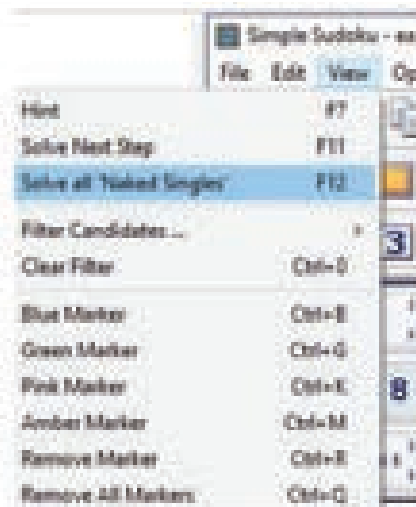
Simple Sudoku - ex

File Edit View Op

Hint F7
Solve Next Step F11
Solve all "Naked Singles" F12

Filter Candidates... ›
Clear Filter Ctrl+0

Blue Marker Ctrl+B
Green Marker Ctrl+G
Pink Marker Ctrl+K
Amber Marker Ctrl+M
Remove Marker Ctrl+R
Remove All Markers Ctrl+Q

3

8